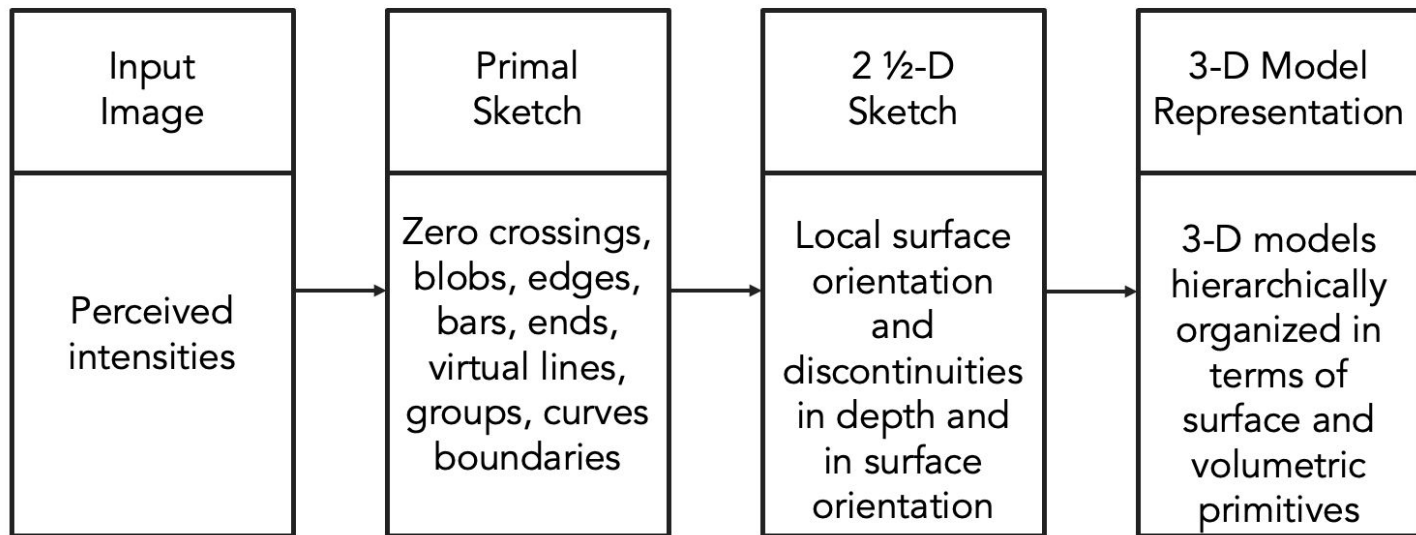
Input Image

Perceived intensities

Primal Sketch

Zero crossings, blobs, edges, bars, ends, virtual lines, groups, curves boundaries

2 ½-D Sketch

Local surface orientation and discontinuities in depth and in surface orientation

3-D Model Representation

3-D models hierarchically organized in terms of surface and volumetric primitives